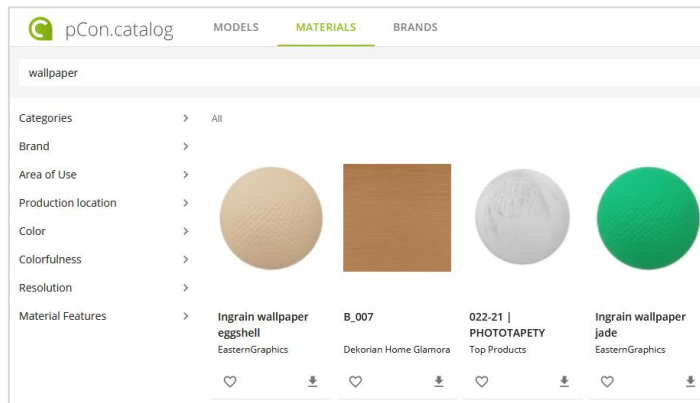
pCon.catalog

MODELS
MATERIALS
BRANDS

wallpaper

Categories
Brand
Area of Use
Production location
Color
Colorfulness
Resolution
Material Features

All

Ingrain wallpaper eggshell
EasternGraphics

B_007
Dekorian Home Glamora

022-21 | PHOTOTAPETY
Top Products

Ingrain wallpaper jade
EasternGraphics